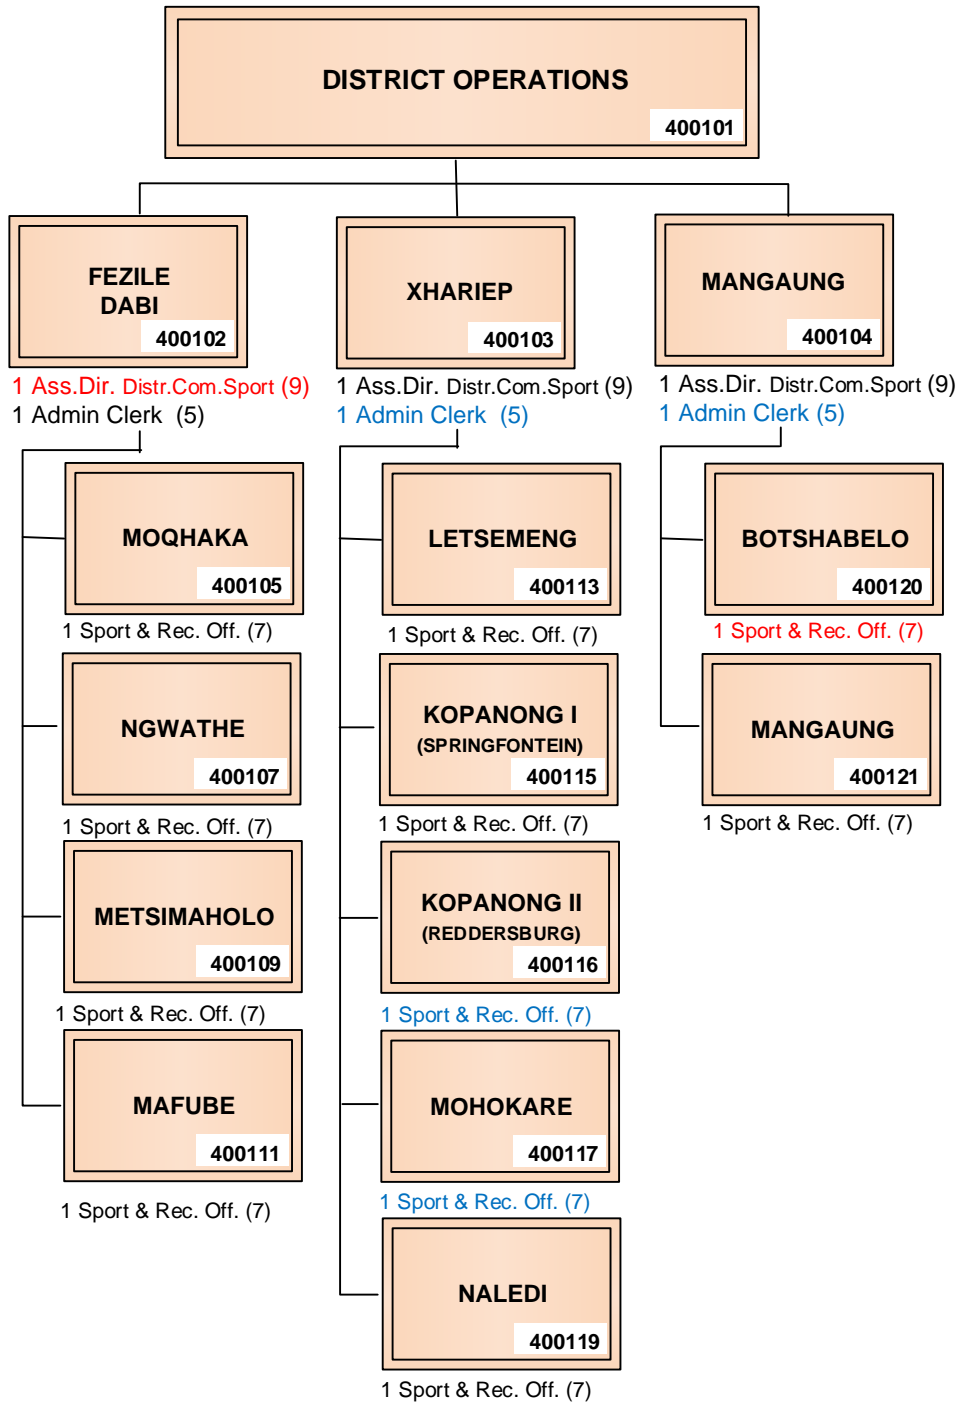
DISTRICT OPERATIONS
400101

FEZILE DABI
400102
1 Ass.Dir. Distr.Com.Sport (9)
1 Admin Clerk (5)

XHARIEP
400103
1 Ass.Dir. Distr.Com.Sport (9)
1 Admin Clerk (5)

MANGAUNG
400104
1 Ass.Dir. Distr.Com.Sport (9)
1 Admin Clerk (5)

MOQHAKA
400105
1 Sport & Rec. Off. (7)

NGWATHE
400107
1 Sport & Rec. Off. (7)

METSIMAHOLO
400109
1 Sport & Rec. Off. (7)

MAFUBE
400111
1 Sport & Rec. Off. (7)

LETSEMENG
400113
1 Sport & Rec. Off. (7)

KOPANONG I
(SPRINGFONTEIN)
400115
1 Sport & Rec. Off. (7)

KOPANONG II
(REDDERSBURG)
400116
1 Sport & Rec. Off. (7)

MOHOKARE
400117
1 Sport & Rec. Off. (7)

NALEDI
400119
1 Sport & Rec. Off. (7)

BOTSHABELO
400120
1 Sport & Rec. Off. (7)

MANGAUNG
400121
1 Sport & Rec. Off. (7)